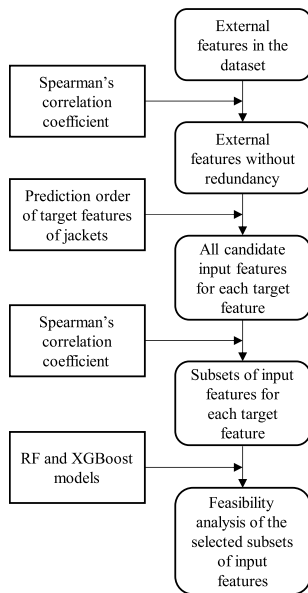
External features in the dataset

Spearman's correlation coefficient

External features without redundancy

Prediction order of target features of jackets

All candidate input features for each target feature

Spearman's correlation coefficient

Subsets of input features for each target feature

RF and XGBoost models

Feasibility analysis of the selected subsets of input features